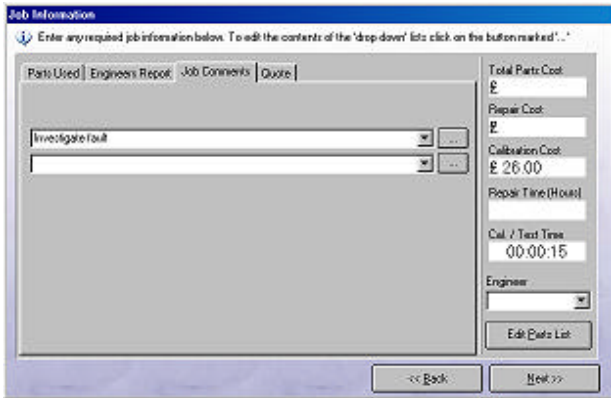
Job Information

Enter any required job information below. To edit the contents of the 'drop-down' lists click on the button marked '...'

Parts Used | Engineers Report | Job Comments | Quote

Investigate fault

...

...

Total Parts Cost
£

Repair Cost
£

Calibration Cost
£ 26.00

Repair Time (Hours)

Cal. / Test Time
00:00:15

Engineer

Edit Parts List

<< Back

Next >>